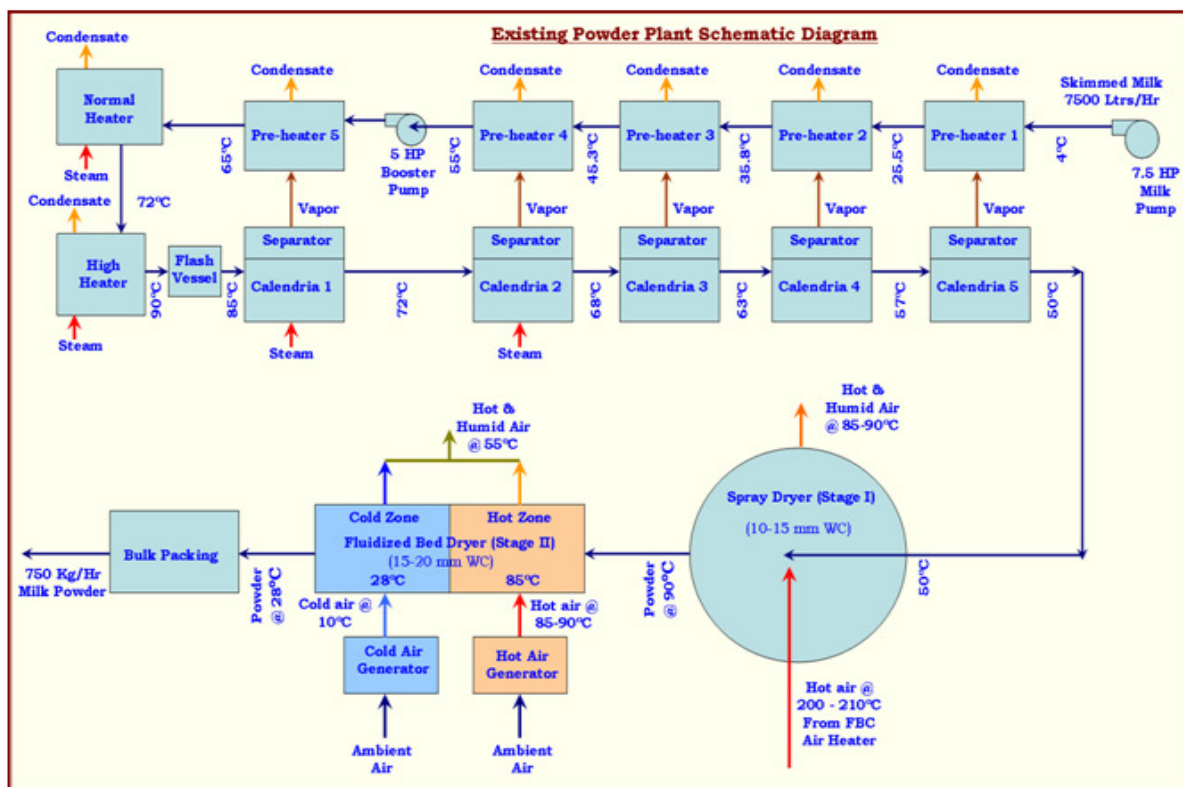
Existing Powder Plant Schematic Diagram

Condensate

Normal Heater

Steam

Condensate

72ºC

High Heater

Steam

Flash Vessel

90ºC

85ºC

Condensate

Pre-heater 5

65ºC

5 HP Booster Pump

Vapor

Separator

Calendria 1

Steam

72ºC

55ºC

Condensate

Pre-heater 4

Vapor

Separator

Calendria 2

Steam

45.3ºC

Condensate

Pre-heater 3

Vapor

Separator

Calendria 3

68ºC

35.8ºC

Condensate

Pre-heater 2

Vapor

Separator

Calendria 4

63ºC

25.5ºC

Condensate

Pre-heater 1

Vapor

Separator

Calendria 5

57ºC

4ºC

Skimmed Milk 7500 Ltrs/Hr

7.5 HP Milk Pump

50ºC

Hot & Humid Air @ 85-90ºC

Hot & Humid Air @ 55ºC

Spray Dryer (Stage I)

(10-15 mm WC)

50ºC

Cold Zone

Hot Zone

Fluidized Bed Dryer (Stage II)

(15-20 mm WC)

28ºC

85ºC

Bulk Packing

750 Kg/Hr Milk Powder

Powder @ 28ºC

Cold air @ 10ºC

Hot air @ 85-90ºC

Powder @ 90ºC

Cold Air Generator

Hot Air Generator

Ambient Air

Ambient Air

Hot air @ 200 - 210ºC From FBC Air Heater